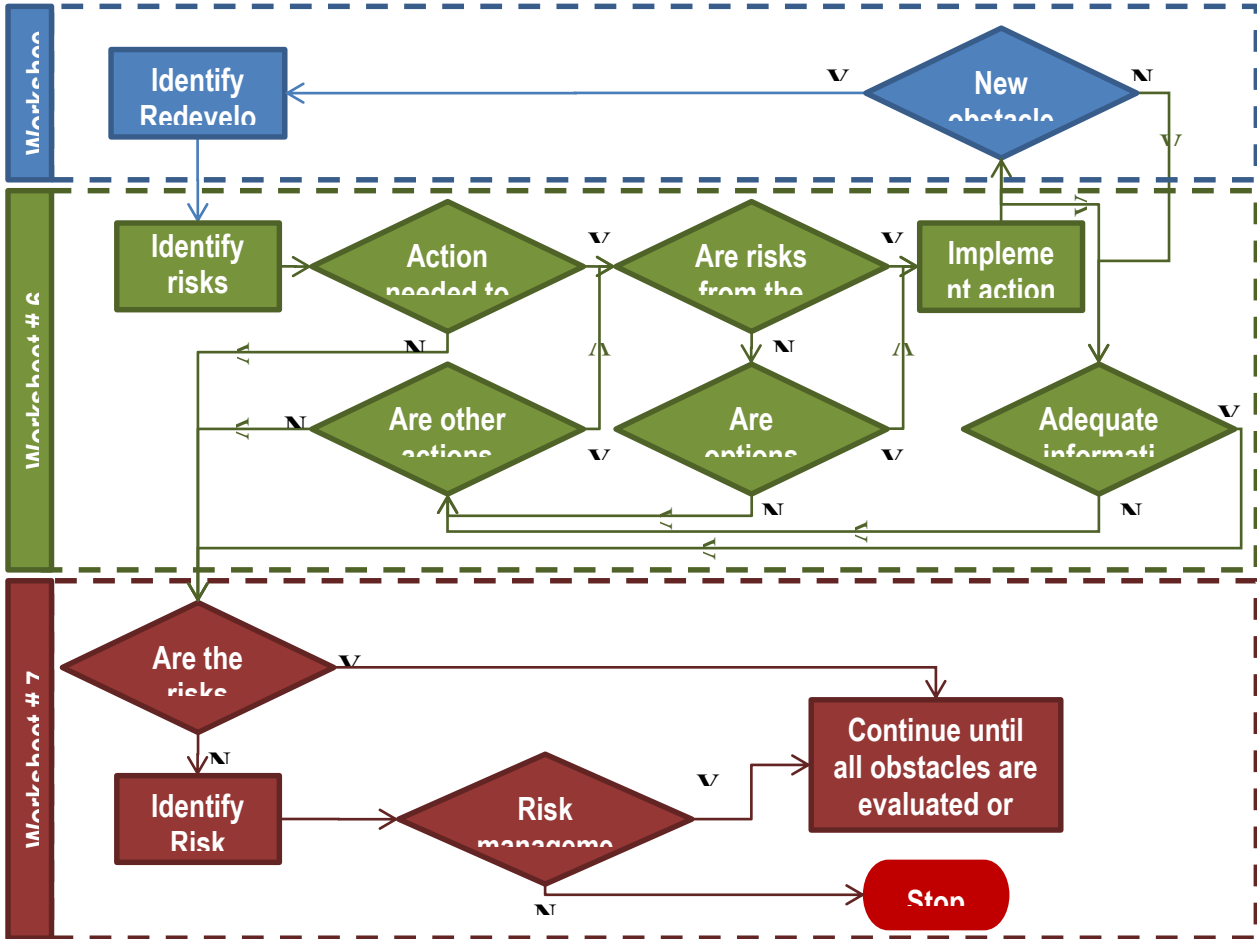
Workshee

Identify Redevelo

Y

New obstacle

N

Y

Worksheet # 6

Identify risks

Action needed to

Y

Are risks from the

Y

Impleme nt action

Y

N

N

Y

Y

N

Are other actions

Y

Are options

Y

Adequate informati

Y

N

Y

N

Y

Y

Worksheet # 7

Are the risks

Y

Continue until all obstacles are evaluated or

N

Identify Risk

Risk manageme

Y

Stop

N